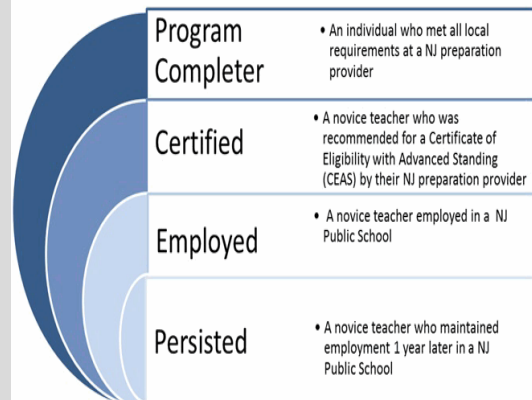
Program Completer

• An individual who met all local requirements at a NJ preparation provider

Certified

• A novice teacher who was recommended for a Certificate of Eligibility with Advanced Standing (CEAS) by their NJ preparation provider

Employed

• A novice teacher employed in a NJ Public School

Persisted

• A novice teacher who maintained employment 1 year later in a NJ Public School